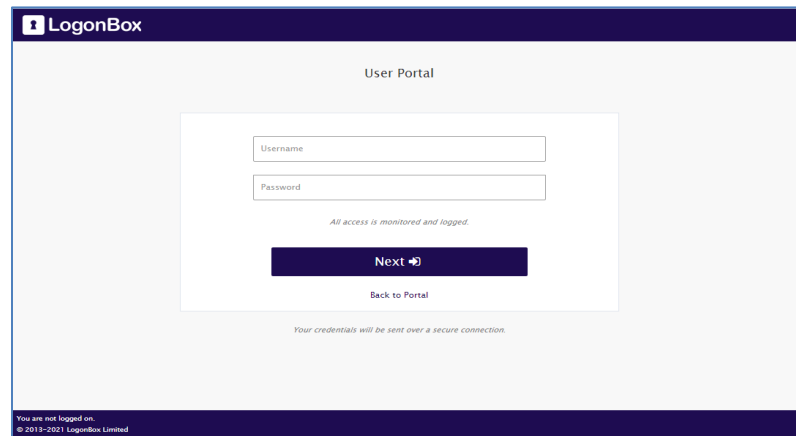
LogonBox

User Portal

Username

Password

All access is monitored and logged.

Next

Back to Portal

Your credentials will be sent over a secure connection.

You are not logged on.
© 2013–2021 LogonBox Limited